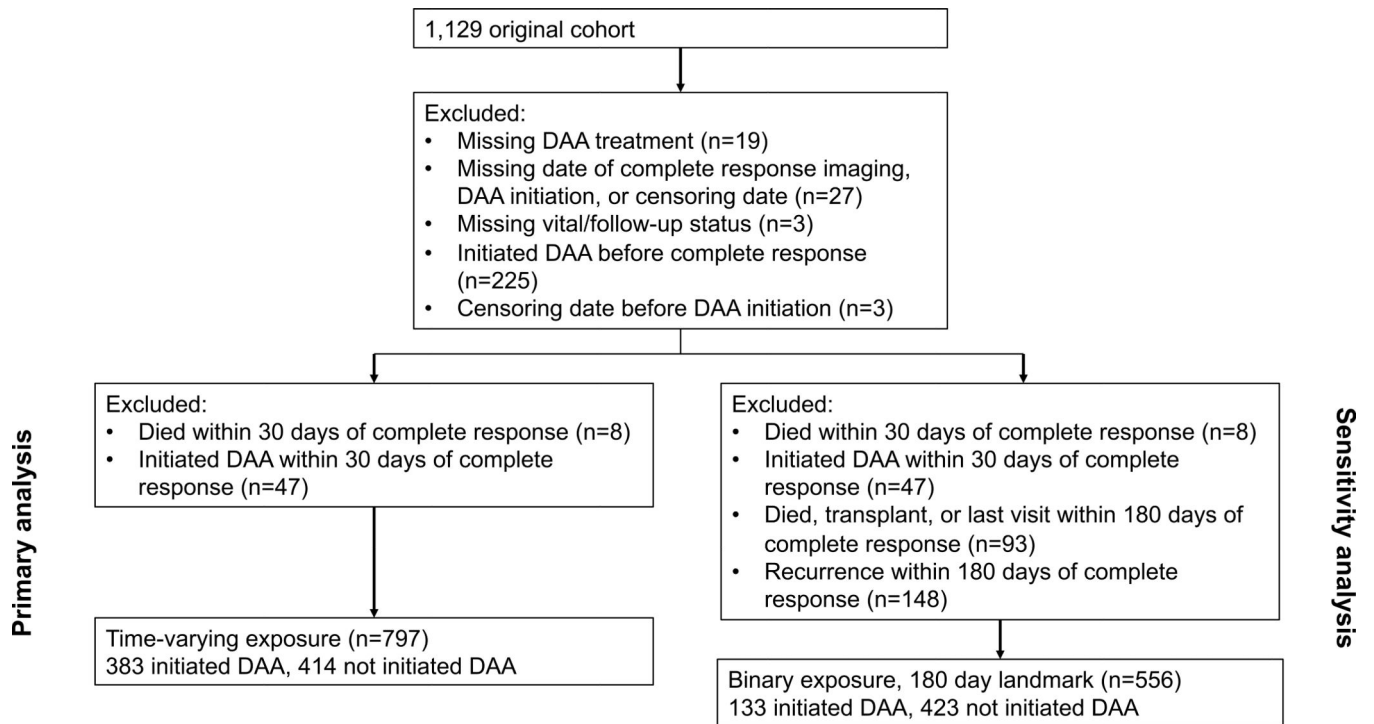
1,129 original cohort

Excluded:
• Missing DAA treatment (n=19)
• Missing date of complete response imaging, DAA initiation, or censoring date (n=27)
• Missing vital/follow-up status (n=3)
• Initiated DAA before complete response (n=225)
• Censoring date before DAA initiation (n=3)

Primary analysis

Excluded:
• Died within 30 days of complete response (n=8)
• Initiated DAA within 30 days of complete response (n=47)

Time-varying exposure (n=797)
383 initiated DAA, 414 not initiated DAA

Excluded:
• Died within 30 days of complete response (n=8)
• Initiated DAA within 30 days of complete response (n=47)
• Died, transplant, or last visit within 180 days of complete response (n=93)
• Recurrence within 180 days of complete response (n=148)

Binary exposure, 180 day landmark (n=556)
133 initiated DAA, 423 not initiated DAA

Sensitivity analysis